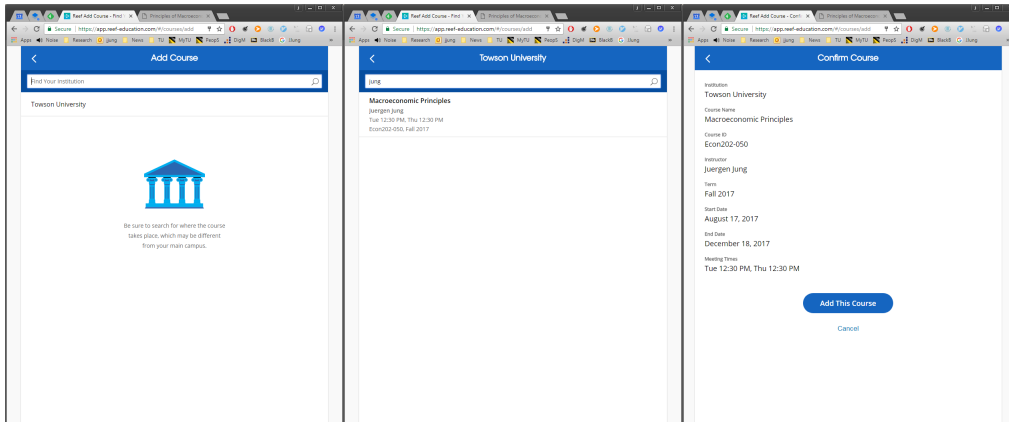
Reef Add Course - Find ×
Principles of Macroecon ×
Secure | https://app.reef-education.com/#/courses/add
Apps Noise Research jjung News TU MyTU PeopS DigM BlackB JJung
Add Course
Find Your Institution
Towson University
Be sure to search for where the course takes place, which may be different from your main campus.

Reef Add Course - Find ×
Principles of Macroecon ×
Secure | https://app.reef-education.com/#/courses/add
Apps Noise Research jjung News TU MyTU PeopS DigM BlackB JJung
Towson University
jung
Macroeconomic Principles
Juergen Jung
Tue 12:30 PM, Thu 12:30 PM
Econ202-050, Fall 2017

Reef Add Course - Conf ×
Principles of Macroecon ×
Secure | https://app.reef-education.com/#/courses/add
Apps Noise Research jjung News TU MyTU PeopS DigM BlackB JJung
Confirm Course
Institution
Towson University
Course Name
Macroeconomic Principles
Course ID
Econ202-050
Instructor
Juergen Jung
Term
Fall 2017
Start Date
August 17, 2017
End Date
December 18, 2017
Meeting Times
Tue 12:30 PM, Thu 12:30 PM
Add This Course
Cancel